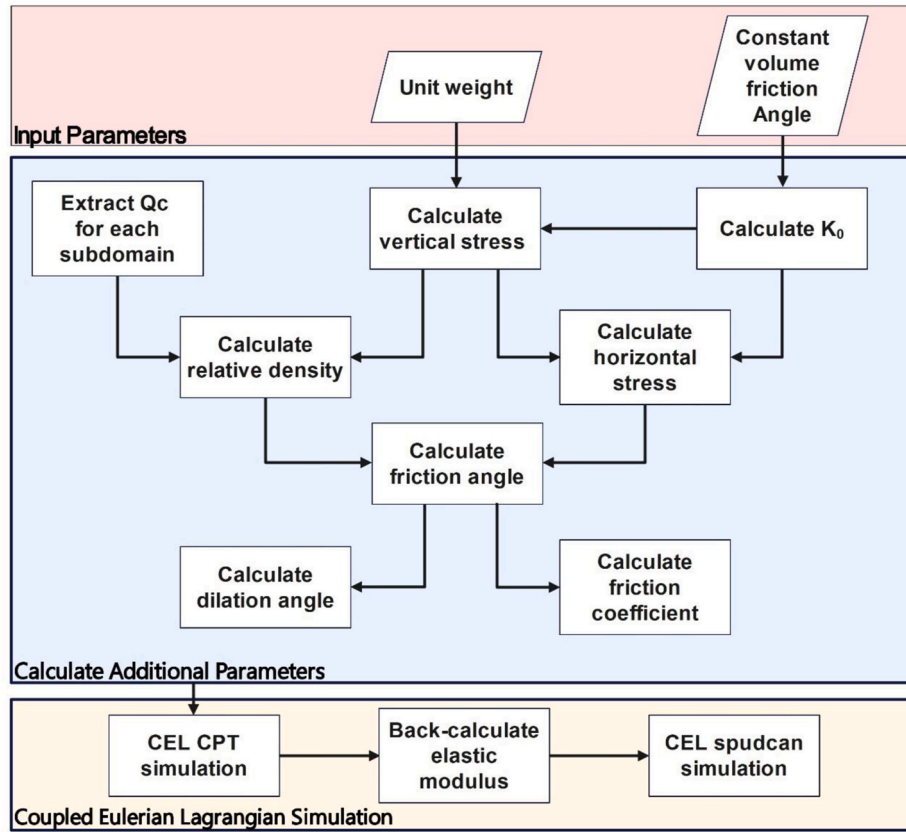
Unit weight

Constant volume friction Angle

Input Parameters

Extract Qc for each subdomain

Calculate vertical stress

Calculate $K_0$

Calculate relative density

Calculate horizontal stress

Calculate friction angle

Calculate dilation angle

Calculate friction coefficient

Calculate Additional Parameters

CEL CPT simulation

Back-calculate elastic modulus

CEL spudcan simulation

Coupled Eulerian Lagrangian Simulation